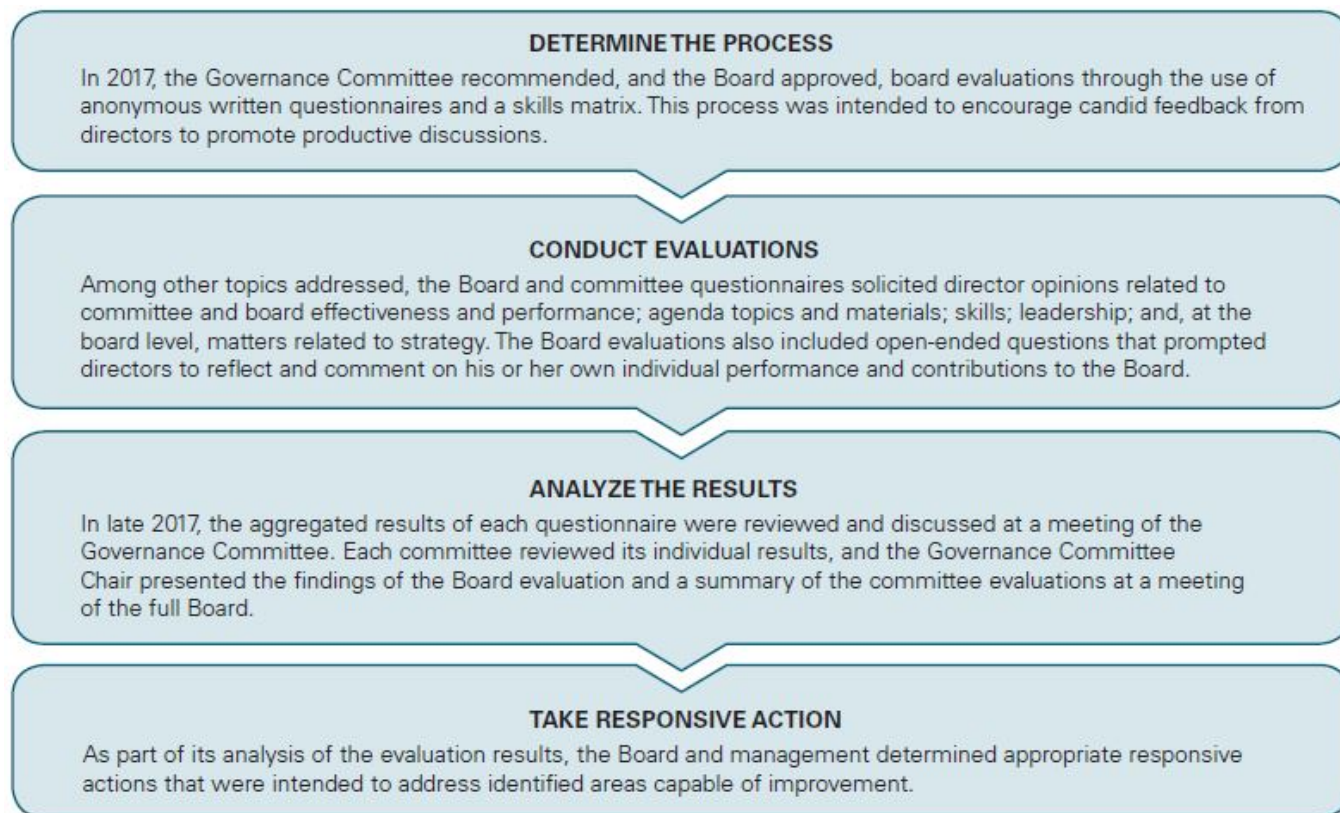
DETERMINE THE PROCESS
In 2017, the Governance Committee recommended, and the Board approved, board evaluations through the use of anonymous written questionnaires and a skills matrix. This process was intended to encourage candid feedback from directors to promote productive discussions.

CONDUCT EVALUATIONS
Among other topics addressed, the Board and committee questionnaires solicited director opinions related to committee and board effectiveness and performance; agenda topics and materials; skills; leadership; and, at the board level, matters related to strategy. The Board evaluations also included open-ended questions that prompted directors to reflect and comment on his or her own individual performance and contributions to the Board.

ANALYZE THE RESULTS
In late 2017, the aggregated results of each questionnaire were reviewed and discussed at a meeting of the Governance Committee. Each committee reviewed its individual results, and the Governance Committee Chair presented the findings of the Board evaluation and a summary of the committee evaluations at a meeting of the full Board.

TAKE RESPONSIVE ACTION
As part of its analysis of the evaluation results, the Board and management determined appropriate responsive actions that were intended to address identified areas capable of improvement.